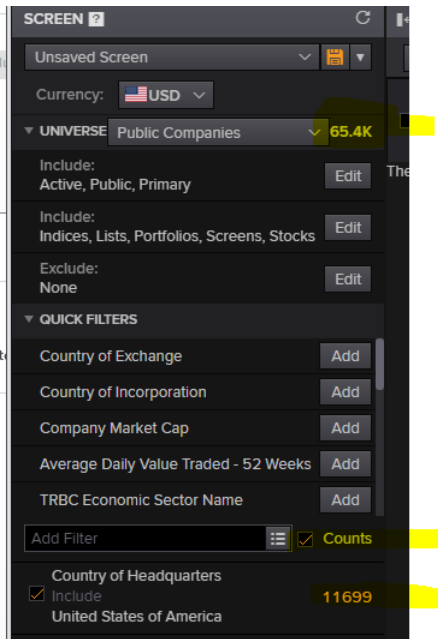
SCREEN ?

Unsaved Screen

Currency: USD

UNIVERSE Public Companies 65.4K

Include:
Active, Public, Primary
Edit

Include:
Indices, Lists, Portfolios, Screens, Stocks
Edit

Exclude:
None
Edit

QUICK FILTERS

Country of Exchange Add

Country of Incorporation Add

Company Market Cap Add

Average Daily Value Traded - 52 Weeks Add

TRBC Economic Sector Name Add

Add Filter

Counts

Country of Headquarters
Include
United States of America
11699

The